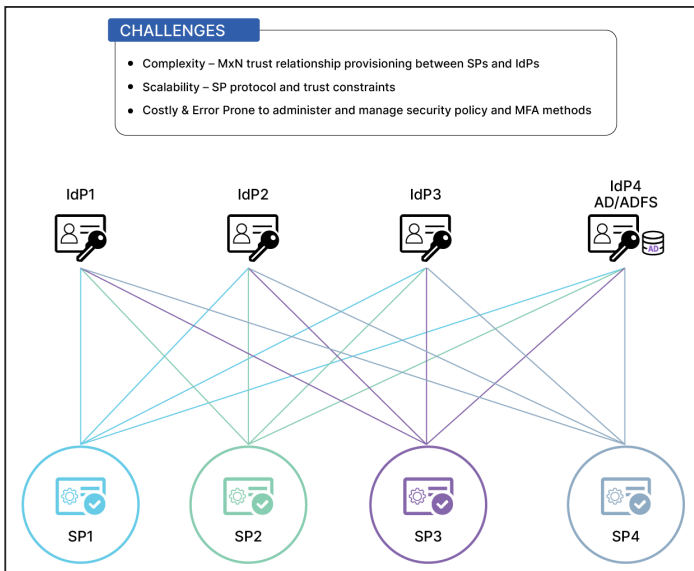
CHALLENGES

- Complexity – MxN trust relationship provisioning between SPs and IdPs
- Scalability – SP protocol and trust constraints
- Costly & Error Prone to administer and manage security policy and MFA methods

IdP1

IdP2

IdP3

IdP4
AD/ADFS

AD

SP1

SP2

SP3

SP4